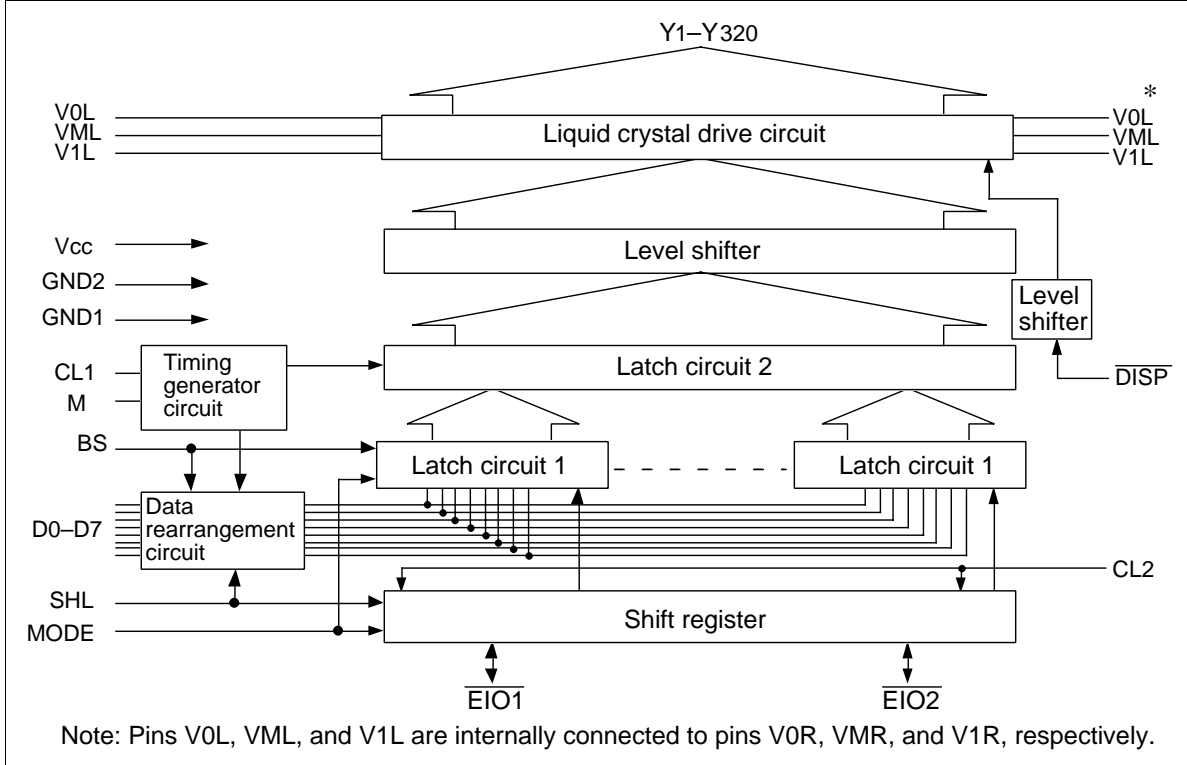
Y1–Y320

*

V0L
VML
V1L

Liquid crystal drive circuit

V0L
VML
V1L

Vcc
GND2
GND1

Level shifter

Level shifter

CL1
M

Timing generator circuit

Latch circuit 2

$\overline{DISP}$

BS

Latch circuit 1

Latch circuit 1

D0–D7

Data rearrangement circuit

CL2

SHL
MODE

Shift register

$\overline{EIO1}$

$\overline{EIO2}$

Note: Pins V0L, VML, and V1L are internally connected to pins V0R, VMR, and V1R, respectively.